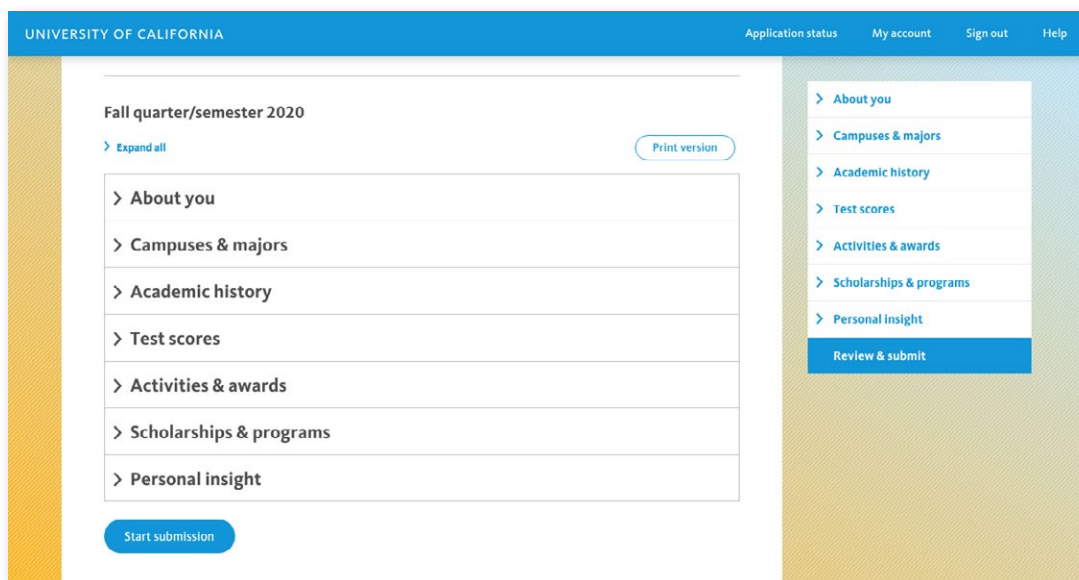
UNIVERSITY OF CALIFORNIA

Application status My account Sign out Help

Fall quarter/semester 2020

> Expand all

Print version

> About you

> Campuses & majors

> Academic history

> Test scores

> Activities & awards

> Scholarships & programs

> Personal insight

Start submission

> About you

> Campuses & majors

> Academic history

> Test scores

> Activities & awards

> Scholarships & programs

> Personal insight

Review & submit